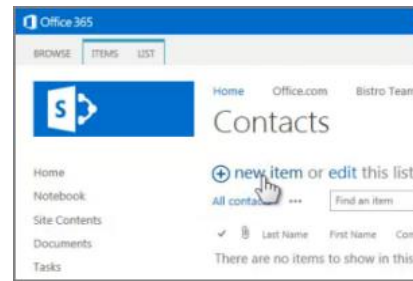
Office 365

BROWSE ITEMS LIST

S

Home Office.com Bistro Team

Contacts

Home
Notebook
Site Contents
Documents
Tasks

⊕ new item or edit this list

All conta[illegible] ••• Find an item

✓ Last Name First Name Con

There are no items to show in this